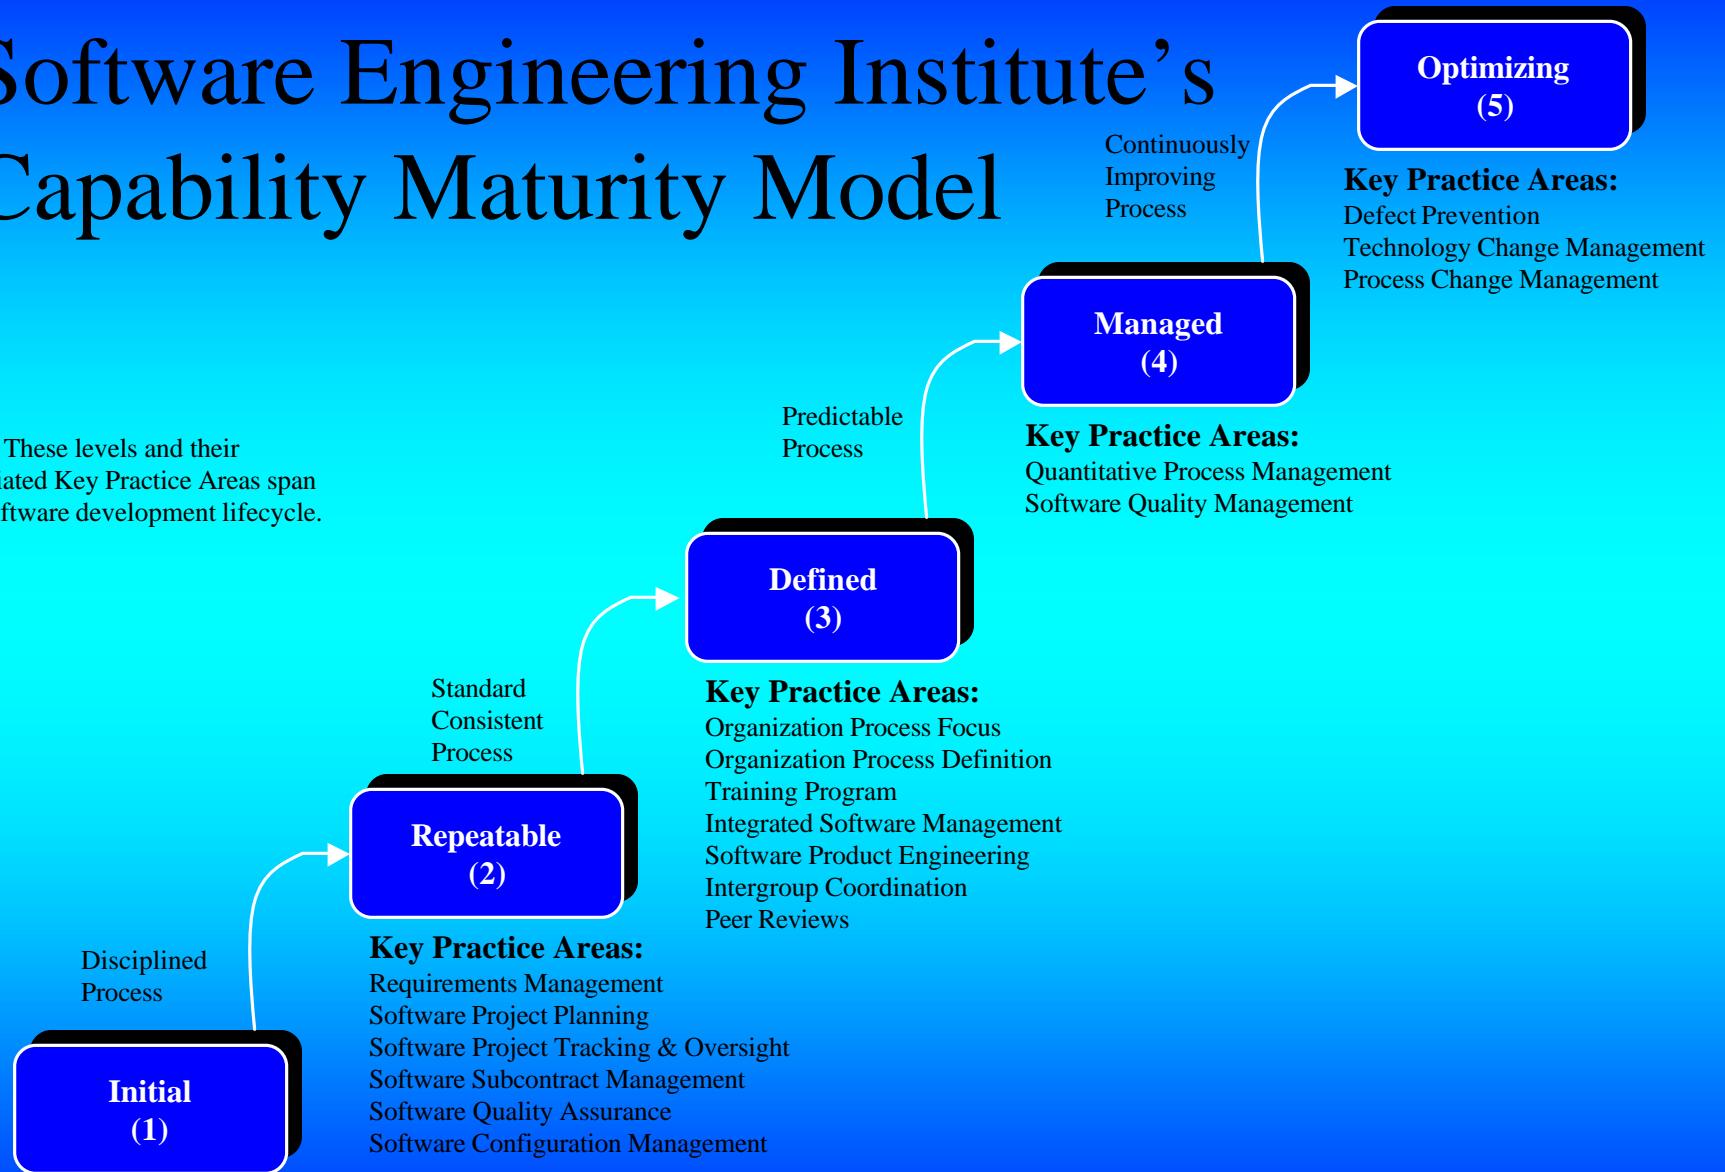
oftware Engineering Institute's
Capability Maturity Model

These levels and their
iated Key Practice Areas span
ftware development lifecycle.

Optimizing
(5)

Continuously
Improving
Process

Key Practice Areas:
Defect Prevention
Technology Change Management
Process Change Management

Managed
(4)

Predictable
Process

Key Practice Areas:
Quantitative Process Management
Software Quality Management

Defined
(3)

Standard
Consistent
Process

Key Practice Areas:
Organization Process Focus
Organization Process Definition
Training Program
Integrated Software Management
Software Product Engineering
Intergroup Coordination
Peer Reviews

Repeatable
(2)

Disciplined
Process

Key Practice Areas:
Requirements Management
Software Project Planning
Software Project Tracking & Oversight
Software Subcontract Management
Software Quality Assurance
Software Configuration Management

Initial
(1)